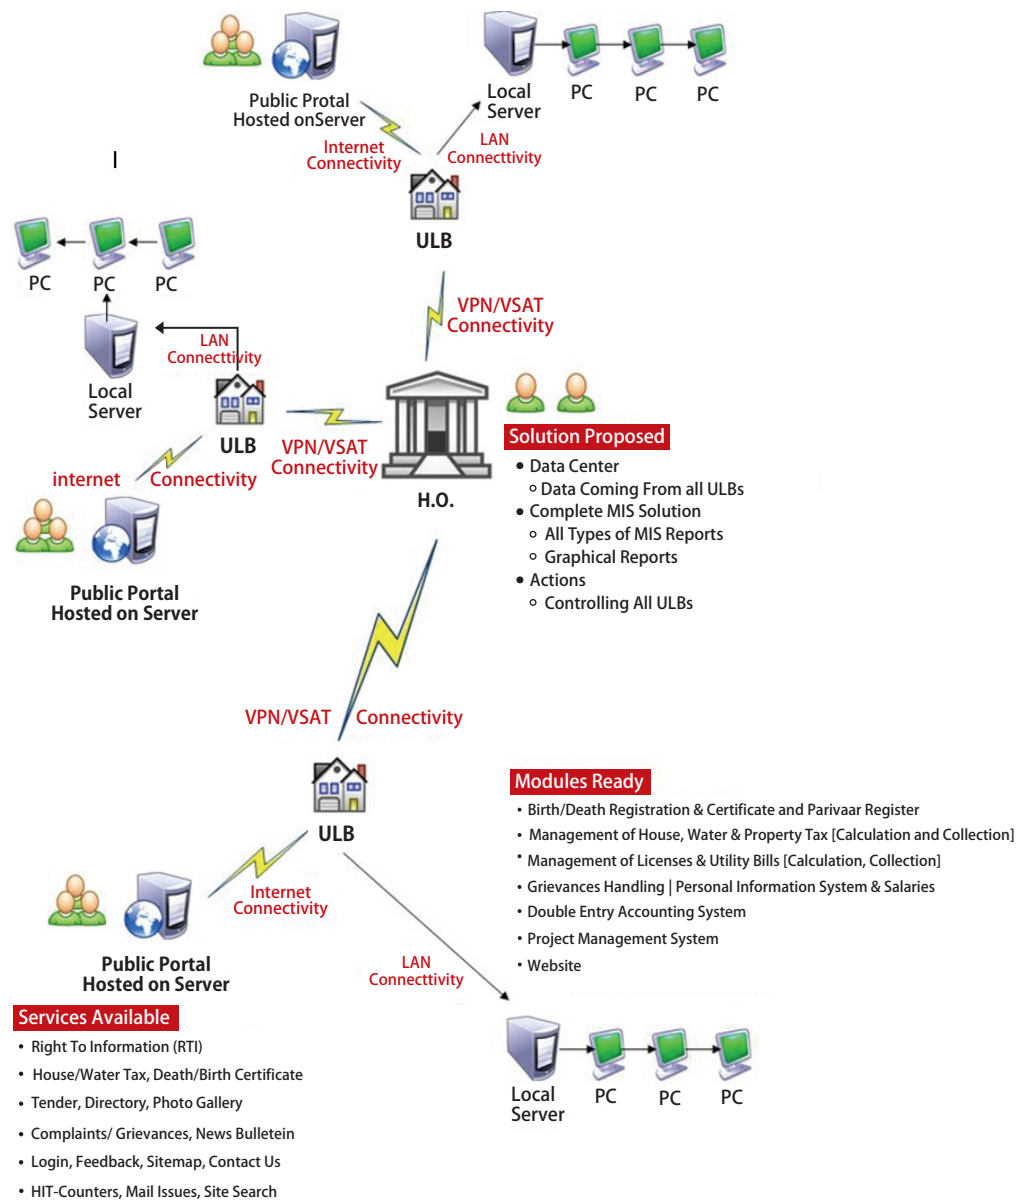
Public Protal Hosted onServer

Local Server

PC PC PC

Internet Connectivity

LAN Connecttivity

ULB

PC PC PC

VPN/VSAT Connectivity

LAN Connecttivity

Local Server

ULB

VPN/VSAT Connectivity

internet Connectivity

H.O.

Solution Proposed

- Data Center
  - Data Coming From all ULBs
- Complete MIS Solution
  - All Types of MIS Reports
  - Graphical Reports
- Actions
  - Controlling All ULBs

Public Portal Hosted on Server

VPN/VSAT Connectivity

ULB

Modules Ready

- Birth/Death Registration & Certificate and Parivaar Register
- Management of House, Water & Property Tax [Calculation and Collection]
- Management of Licenses & Utility Bills [Calculation, Collection]
- Grievances Handling | Personal Information System & Salaries
- Double Entry Accounting System
- Project Management System
- Website

Internet Connectivity

Public Portal Hosted on Server

LAN Connecttivity

Services Available

- Right To Information (RTI)
- House/Water Tax, Death/Birth Certificate
- Tender, Directory, Photo Gallery
- Complaints/ Grievances, News Bulletein
- Login, Feedback, Sitemap, Contact Us
- HIT-Counters, Mail Issues, Site Search

Local Server

PC PC PC